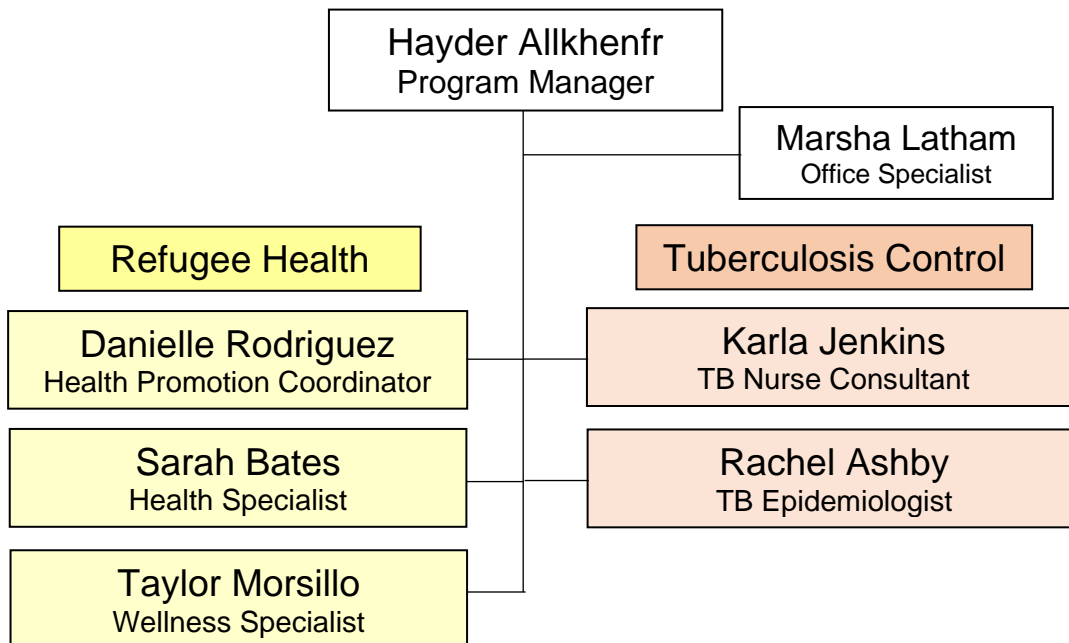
Hayder Allkhenfr
Program Manager

Marsha Latham
Office Specialist

Refugee Health

Tuberculosis Control

Danielle Rodriguez
Health Promotion Coordinator

Karla Jenkins
TB Nurse Consultant

Sarah Bates
Health Specialist

Rachel Ashby
TB Epidemiologist

Taylor Morsillo
Wellness Specialist